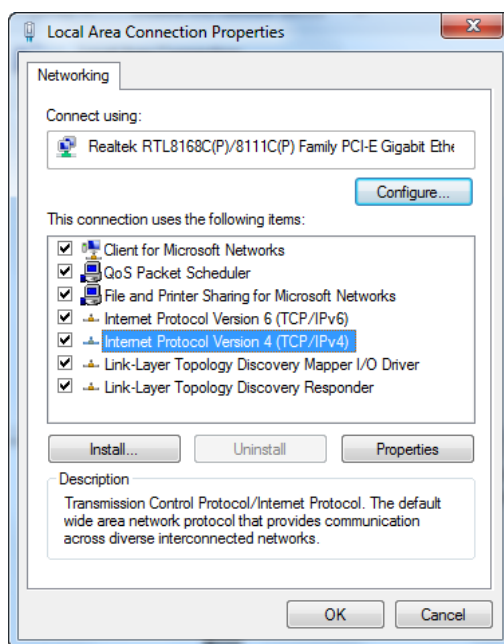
Local Area Connection Properties

Networking

Connect using:

Realtek RTL8168C(P)/8111C(P) Family PCI-E Gigabit Ethe

Configure...

This connection uses the following items:

Client for Microsoft Networks
QoS Packet Scheduler
File and Printer Sharing for Microsoft Networks
Internet Protocol Version 6 (TCP/IPv6)
Internet Protocol Version 4 (TCP/IPv4)
Link-Layer Topology Discovery Mapper I/O Driver
Link-Layer Topology Discovery Responder

Install... | Uninstall | Properties

Description
Transmission Control Protocol/Internet Protocol. The default wide area network protocol that provides communication across diverse interconnected networks.

OK | Cancel